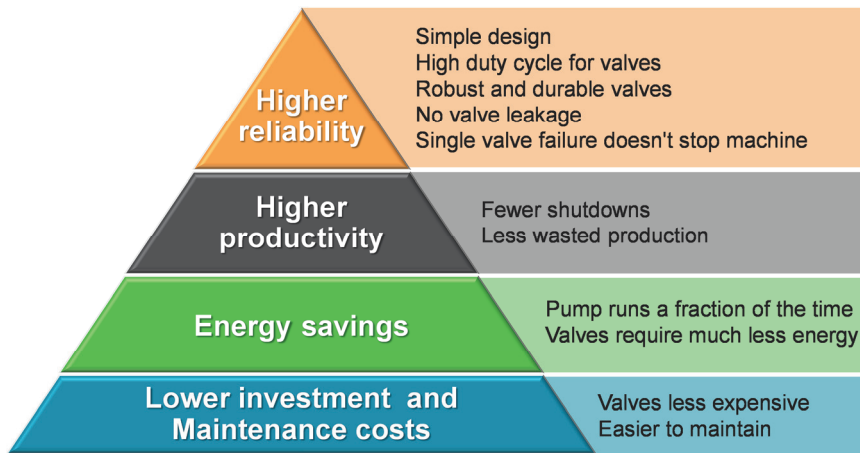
Higher reliability

Simple design
High duty cycle for valves
Robust and durable valves
No valve leakage
Single valve failure doesn't stop machine

Higher productivity

Fewer shutdowns
Less wasted production

Energy savings

Pump runs a fraction of the time
Valves require much less energy

Lower investment and Maintenance costs

Valves less expensive
Easier to maintain